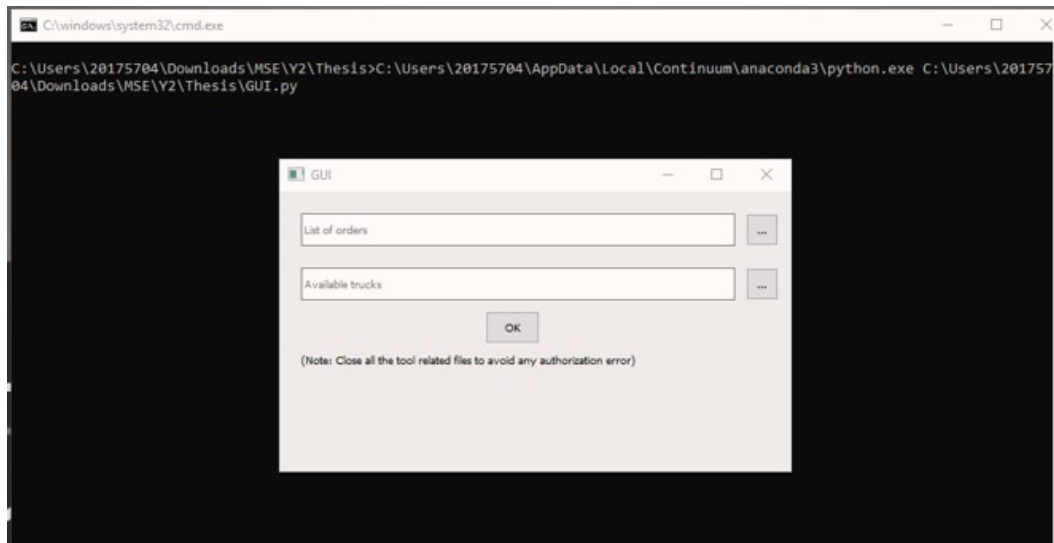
C:\windows\system32\cmd.exe

C:\Users\20175704\Downloads\MSE\Y2\Thesis>C:\Users\20175704\AppData\Local\Continuum\anaconda3\python.exe C:\Users\20175704\Downloads\MSE\Y2\Thesis\GUI.py

GUI

List of orders

...

Available trucks

...

OK

(Note: Close all the tool related files to avoid any authorization error)